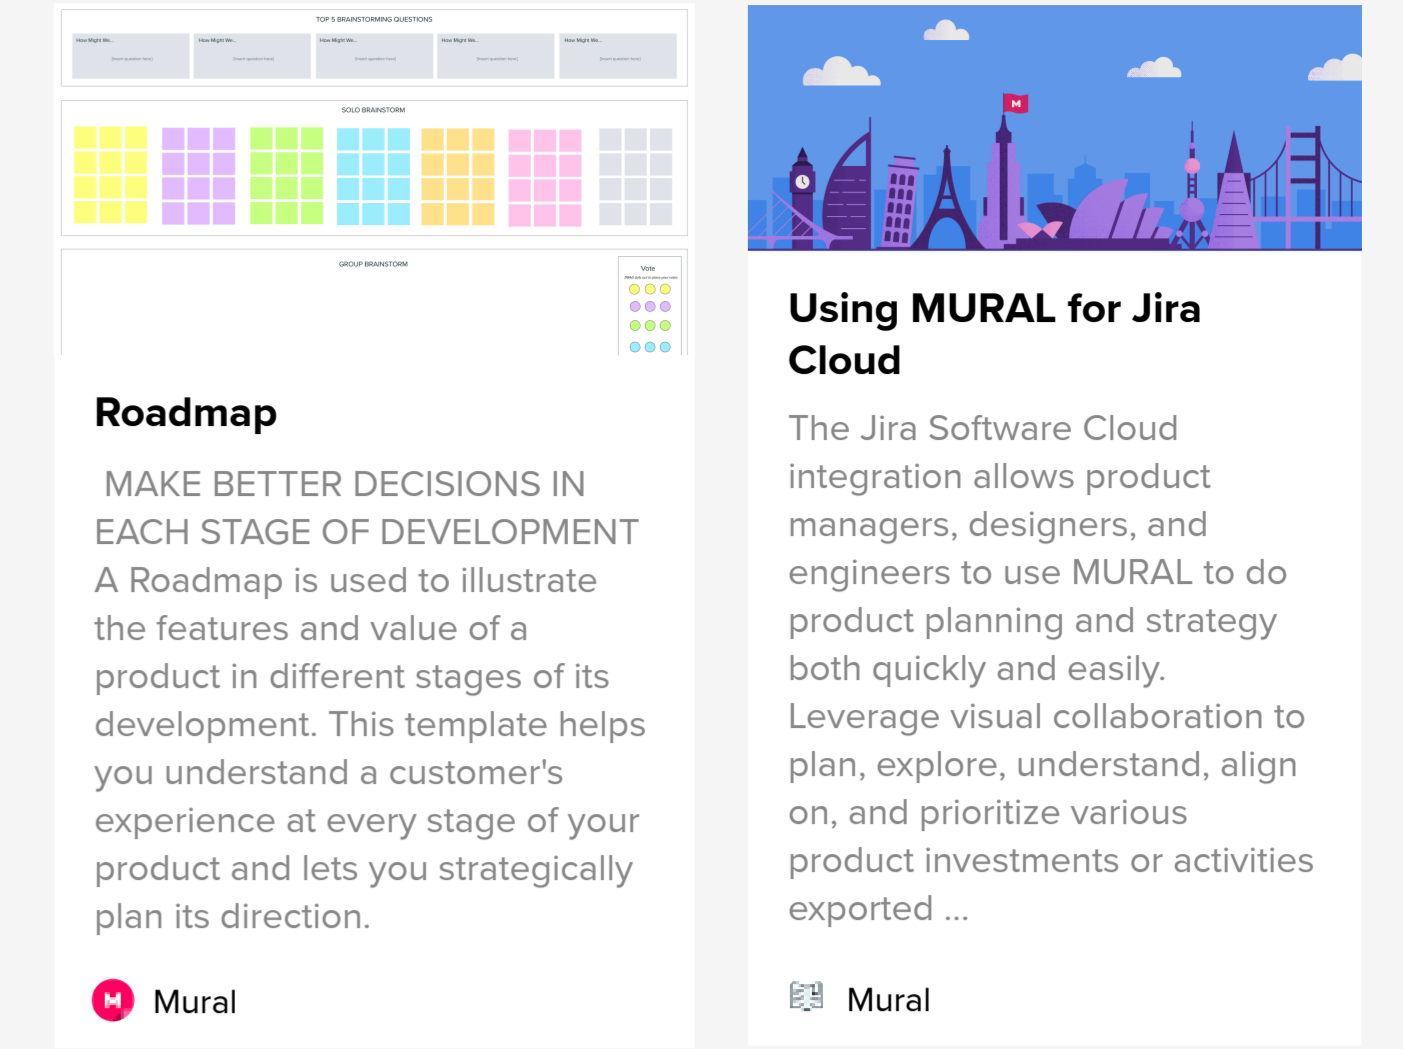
TOP 5 BRAINSTORMING QUESTIONS

How Might We...
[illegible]

How Might We...
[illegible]

How Might We...
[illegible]

How Might We...
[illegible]

How Might We...
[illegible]

SOLO BRAINSTORM

GROUP BRAINSTORM

Vote
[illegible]

Roadmap

MAKE BETTER DECISIONS IN EACH STAGE OF DEVELOPMENT A Roadmap is used to illustrate the features and value of a product in different stages of its development. This template helps you understand a customer's experience at every stage of your product and lets you strategically plan its direction.

Mural

Using MURAL for Jira Cloud

The Jira Software Cloud integration allows product managers, designers, and engineers to use MURAL to do product planning and strategy both quickly and easily. Leverage visual collaboration to plan, explore, understand, align on, and prioritize various product investments or activities exported ...

Mural